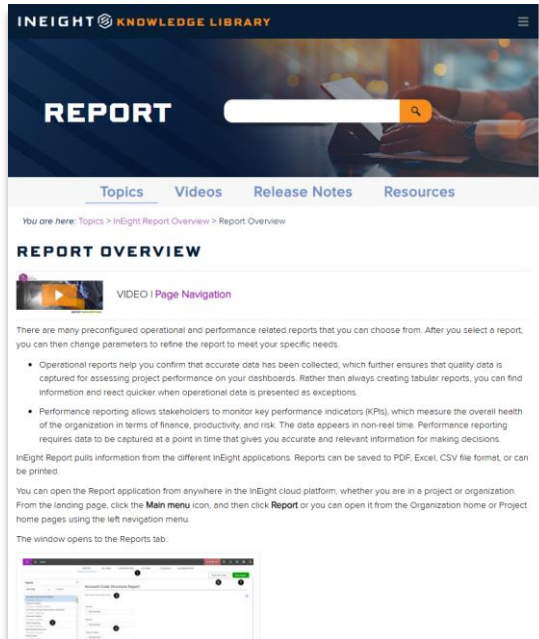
INEIGHT KNOWLEDGE LIBRARY

REPORT

Topics Videos Release Notes Resources

You are here: Topics > InEight Report Overview > Report Overview

REPORT OVERVIEW

VIDEO | Page Navigation

There are many preconfigured operational and performance related reports that you can choose from. After you select a report, you can then change parameters to refine the report to meet your specific needs.

- Operational reports help you confirm that accurate data has been collected, which further ensures that quality data is captured for assessing project performance on your dashboards. Rather than always creating tabular reports, you can find information and react quicker when operational data is presented as exceptions.
- Performance reporting allows stakeholders to monitor key performance indicators (KPIs), which measure the overall health of the organization in terms of finance, productivity, and risk. The data appears in non-real time. Performance reporting requires data to be captured at a point in time that gives you accurate and relevant information for making decisions.

InEight Report pulls information from the different InEight applications. Reports can be saved to PDF, Excel, CSV file format, or can be printed.

You can open the Report application from anywhere in the InEight cloud platform, whether you are in a project or organization. From the landing page, click the Main menu icon, and then click Report or you can open it from the Organization home or Project home pages using the left navigation menu.

The window opens to the Reports tab.

Account Code Structure Report